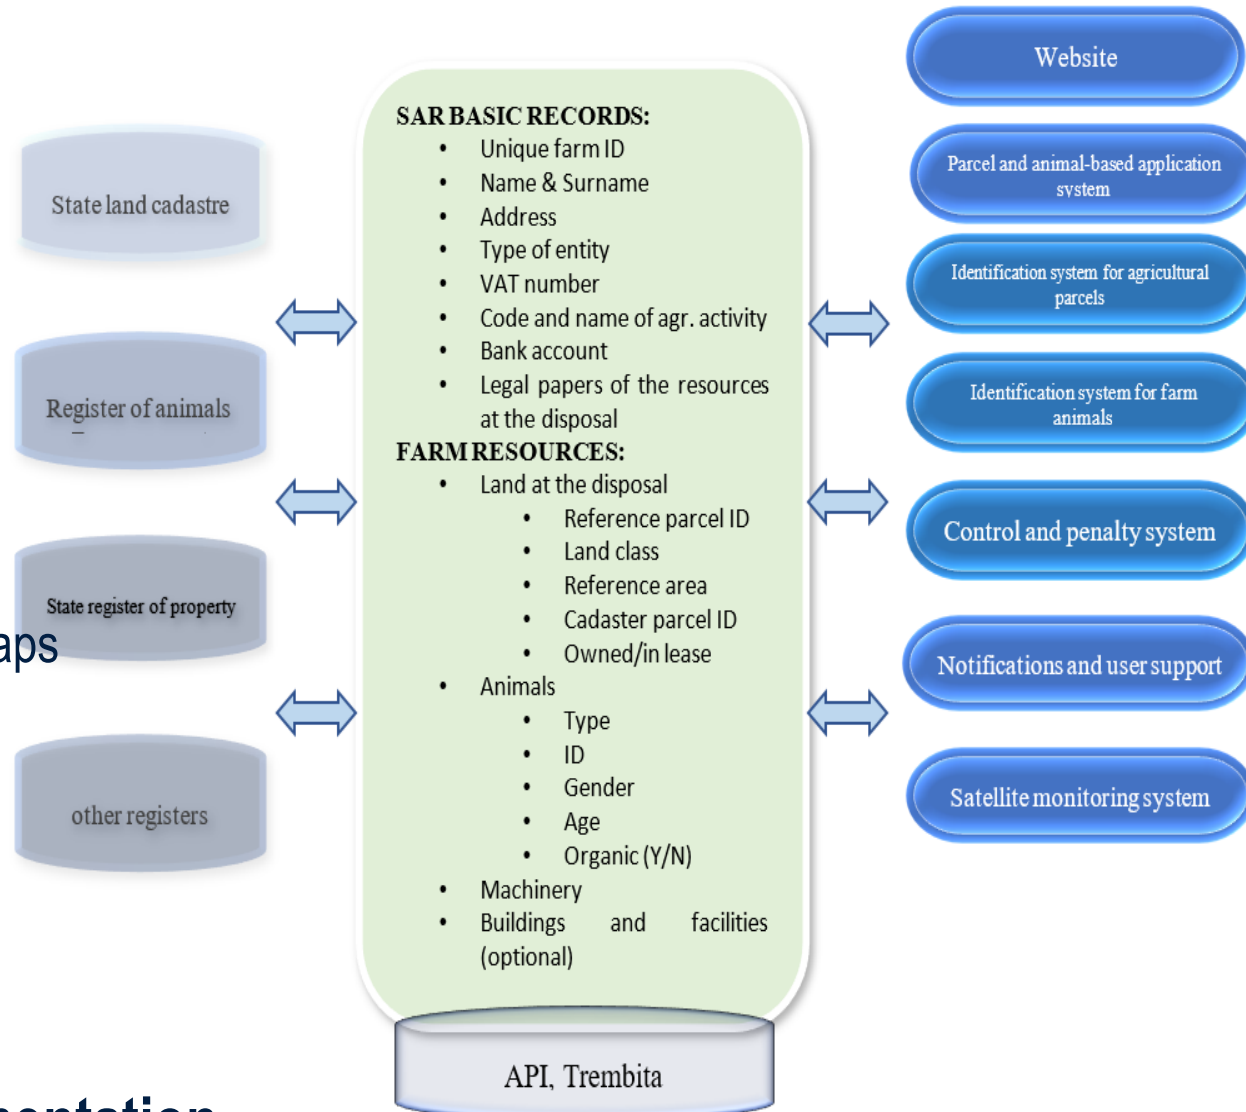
State land cadastre

Register of animals

State register of property

aps

other registers

SAR BASIC RECORDS:
• Unique farm ID
• Name & Surname
• Address
• Type of entity
• VAT number
• Code and name of agr. activity
• Bank account
• Legal papers of the resources at the disposal

FARM RESOURCES:
• Land at the disposal
  • Reference parcel ID
  • Land class
  • Reference area
  • Cadaster parcel ID
  • Owned/in lease
• Animals
  • Type
  • ID
  • Gender
  • Age
  • Organic (Y/N)
• Machinery
• Buildings and facilities (optional)

API, Trembita

Website

Parcel and animal-based application system

Identification system for agricultural parcels

Identification system for farm animals

Control and penalty system

Notifications and user support

Satellite monitoring system

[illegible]entation